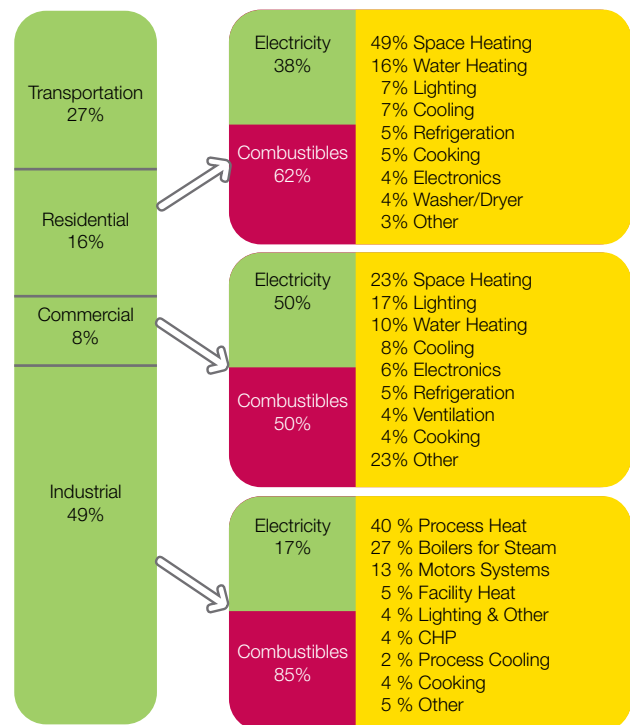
Transportation
27%

Residential
16%

Commercial
8%

Industrial
49%

Electricity
38%

Combustibles
62%

49% Space Heating
16% Water Heating
7% Lighting
7% Cooling
5% Refrigeration
5% Cooking
4% Electronics
4% Washer/Dryer
3% Other

Electricity
50%

Combustibles
50%

23% Space Heating
17% Lighting
10% Water Heating
8% Cooling
6% Electronics
5% Refrigeration
4% Ventilation
4% Cooking
23% Other

Electricity
17%

Combustibles
85%

40 % Process Heat
27 % Boilers for Steam
13 % Motors Systems
5 % Facility Heat
4 % Lighting & Other
4 % CHP
2 % Process Cooling
4 % Cooking
5 % Other